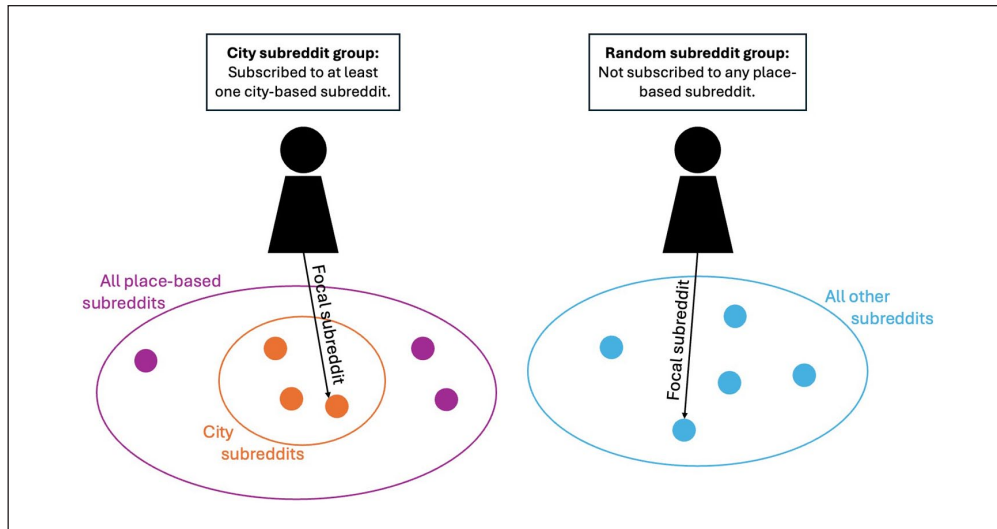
**City subreddit group:**
Subscribed to at least one city-based subreddit.

**Random subreddit group:**
Not subscribed to any place-based subreddit.

All place-based subreddits

Focal subreddit

City subreddits

Focal subreddit

All other subreddits